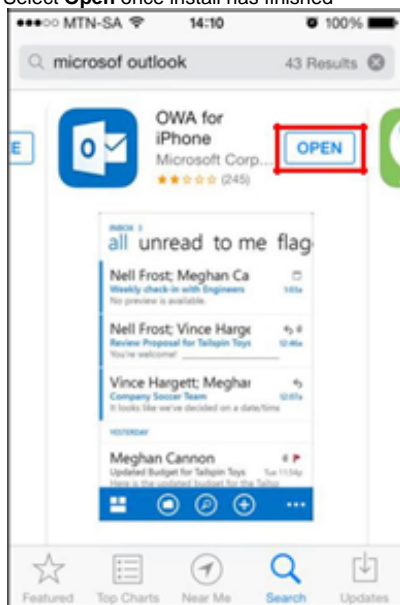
Select **Open** once install has finished

•••○○ MTN-SA 14:10 100%

microsof outlook 43 Results

E

OWA for iPhone
Microsoft Corp...
(245)

OPEN

INBOX
all unread to me flag

Nell Frost; Meghan Ca
Weekly check-in with Engineers
No preview is available.

Nell Frost; Vince Harge
Review Proposal for Tailspin Toys
You're welcome!

Vince Hargett; Meghai
Company Soccer Team
It looks like we've decided on a date/time

YESTERDAY

Meghan Cannon
Updated Budget for Tailspin Toys
Updated budget for the Tailsp

Featured Top Charts Near Me Search Updates